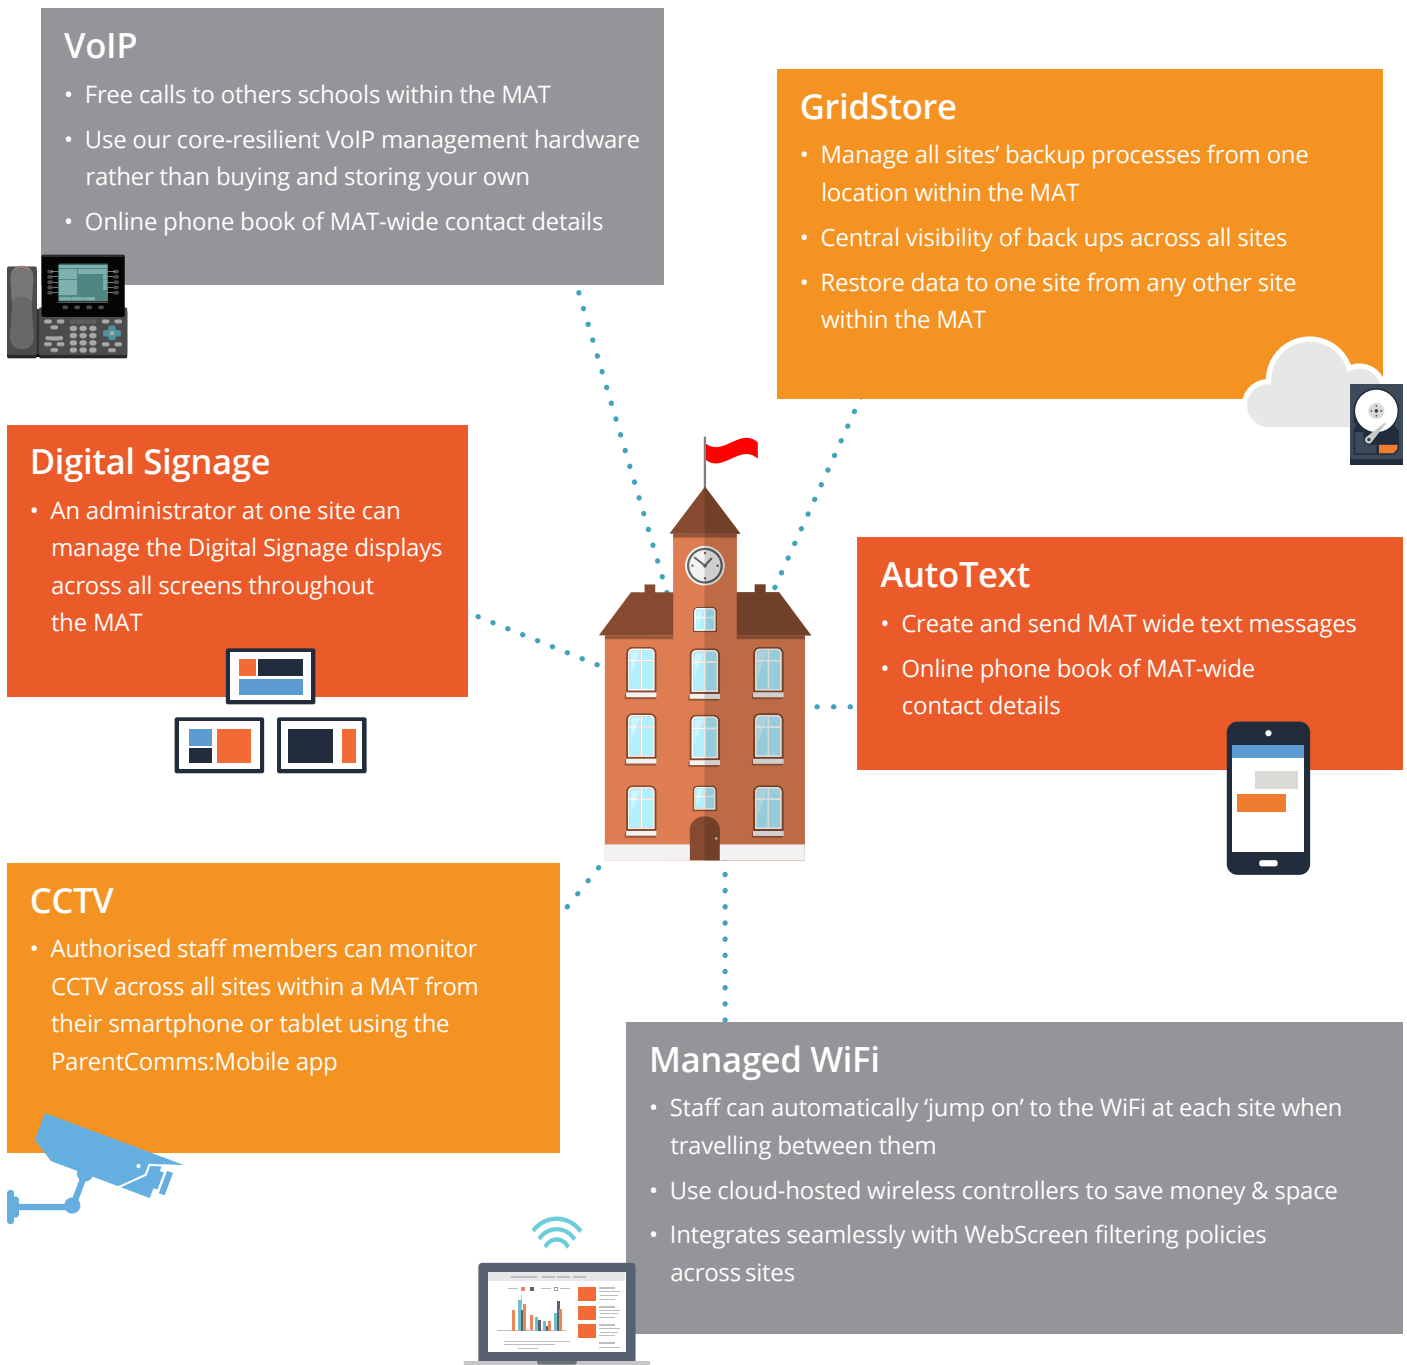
VoIP

• Free calls to others schools within the MAT
• Use our core-resilient VoIP management hardware rather than buying and storing your own
• Online phone book of MAT-wide contact details

GridStore

• Manage all sites' backup processes from one location within the MAT
• Central visibility of back ups across all sites
• Restore data to one site from any other site within the MAT

Digital Signage

• An administrator at one site can manage the Digital Signage displays across all screens throughout the MAT

AutoText

• Create and send MAT wide text messages
• Online phone book of MAT-wide contact details

CCTV

• Authorised staff members can monitor CCTV across all sites within a MAT from their smartphone or tablet using the ParentComms:Mobile app

Managed WiFi

• Staff can automatically 'jump on' to the WiFi at each site when travelling between them
• Use cloud-hosted wireless controllers to save money & space
• Integrates seamlessly with WebScreen filtering policies across sites